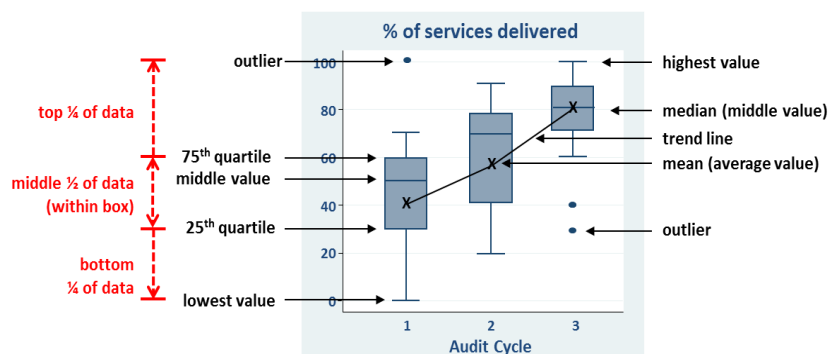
% of services delivered

top ¼ of data

middle ½ of data (within box)

bottom ¼ of data

outlier

75$^{th}$ quartile

middle value

25$^{th}$ quartile

lowest value

100
80
60
40
20
0

X
X
X

1
2
3

Audit Cycle

highest value

median (middle value)

trend line

mean (average value)

outlier